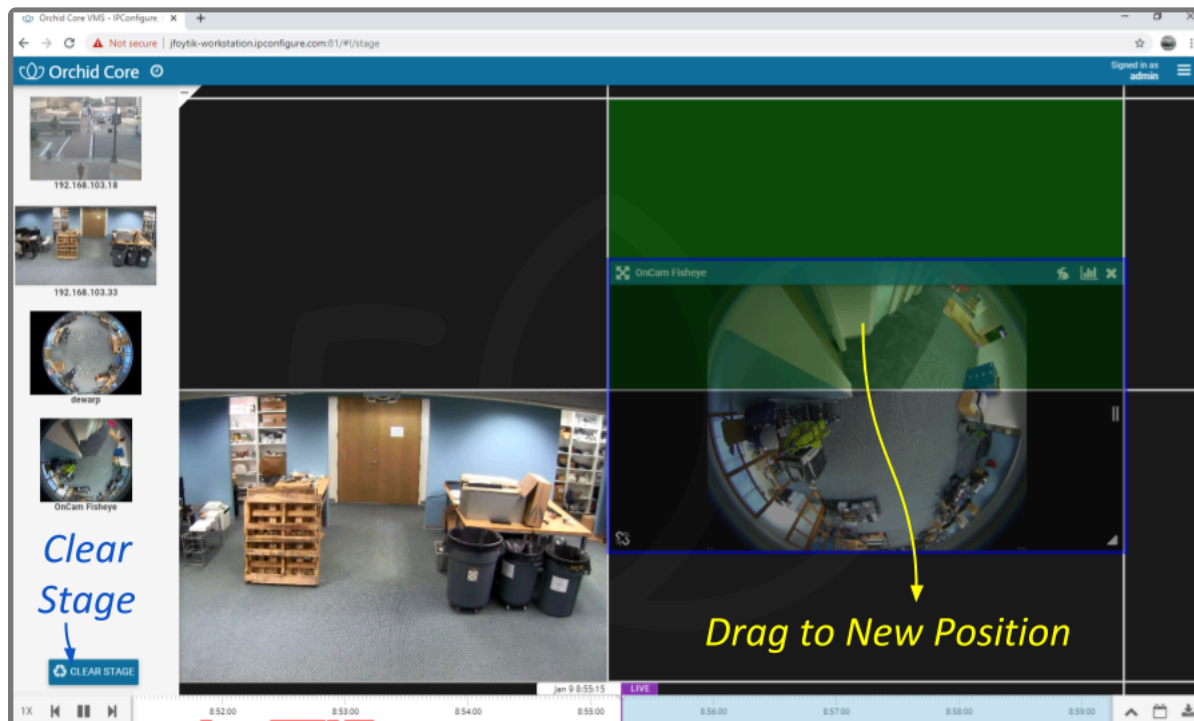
Orchid Core VMS - IPConfigure, | ×

Not secure | jfoytik-workstation.ipconfigure.com:81/#!/stage

Orchid Core

Signed in as
admin

192.168.103.18

192.168.103.33

dewarp

OnCam Fisheye

Clear Stage

CLEAR STAGE

OnCam Fisheye

Drag to New Position

Jan 9 8:55:15

LIVE

1X

8:52:00

8:53:00

8:54:00

8:55:00

8:56:00

8:57:00

8:58:00

8:59:00